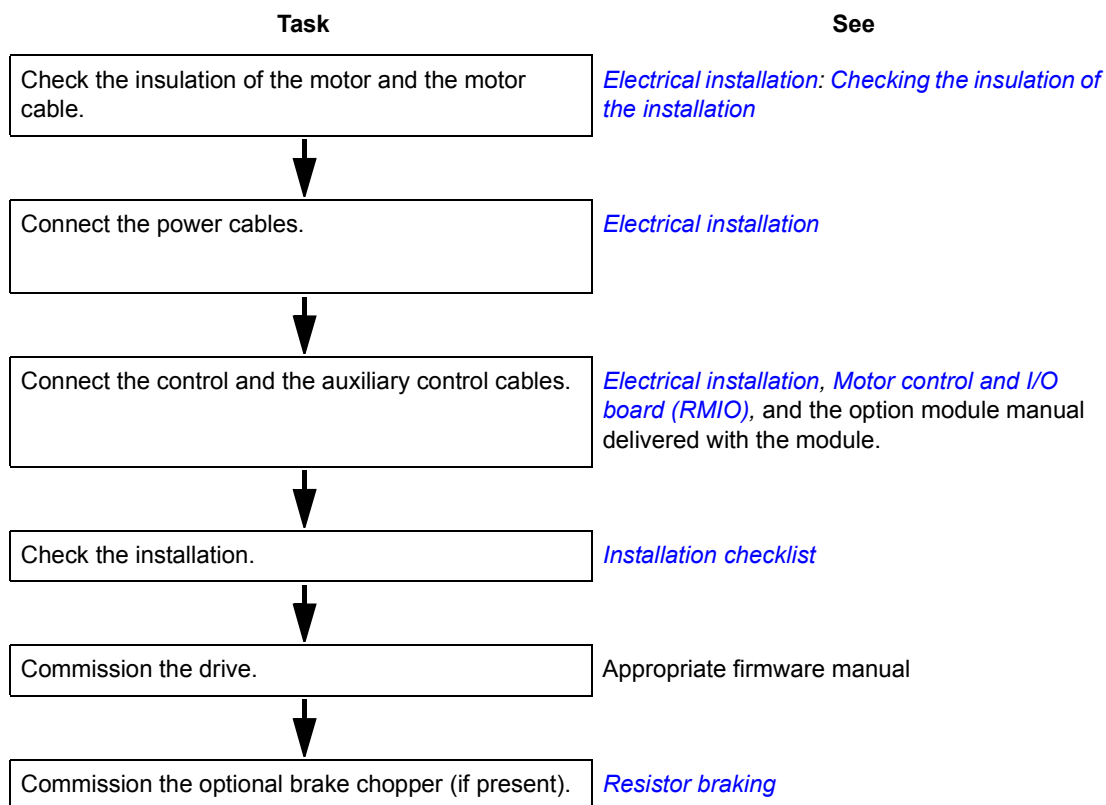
| Task | See |
|---|---|
| Check the insulation of the motor and the motor cable. | *Electrical installation: Checking the insulation of the installation* |
| Connect the power cables. | *Electrical installation* |
| Connect the control and the auxiliary control cables. | *Electrical installation, Motor control and I/O board (RMIO),* and the option module manual delivered with the module. |
| Check the installation. | *Installation checklist* |
| Commission the drive. | Appropriate firmware manual |
| Commission the optional brake chopper (if present). | *Resistor braking* |